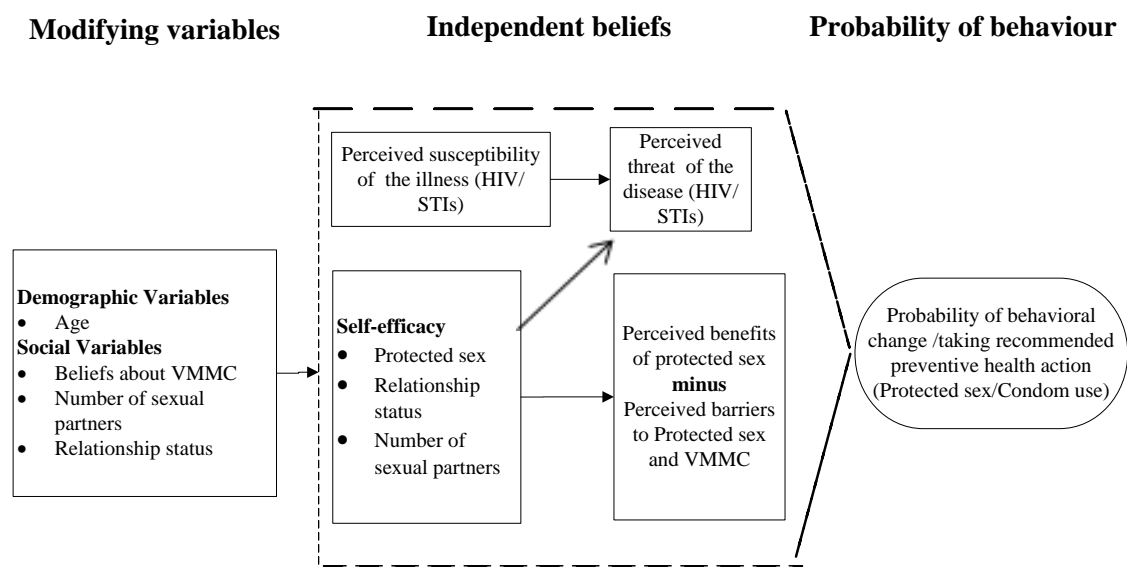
Modifying variables

Independent beliefs

Probability of behaviour

Perceived susceptibility of the illness (HIV/ STIs)

Perceived threat of the disease (HIV/ STIs)

Demographic Variables
- Age
Social Variables
- Beliefs about VMMC
- Number of sexual partners
- Relationship status

Self-efficacy
- Protected sex
- Relationship status
- Number of sexual partners

Perceived benefits of protected sex **minus** Perceived barriers to Protected sex and VMMC

Probability of behavioral change /taking recommended preventive health action (Protected sex/Condom use)